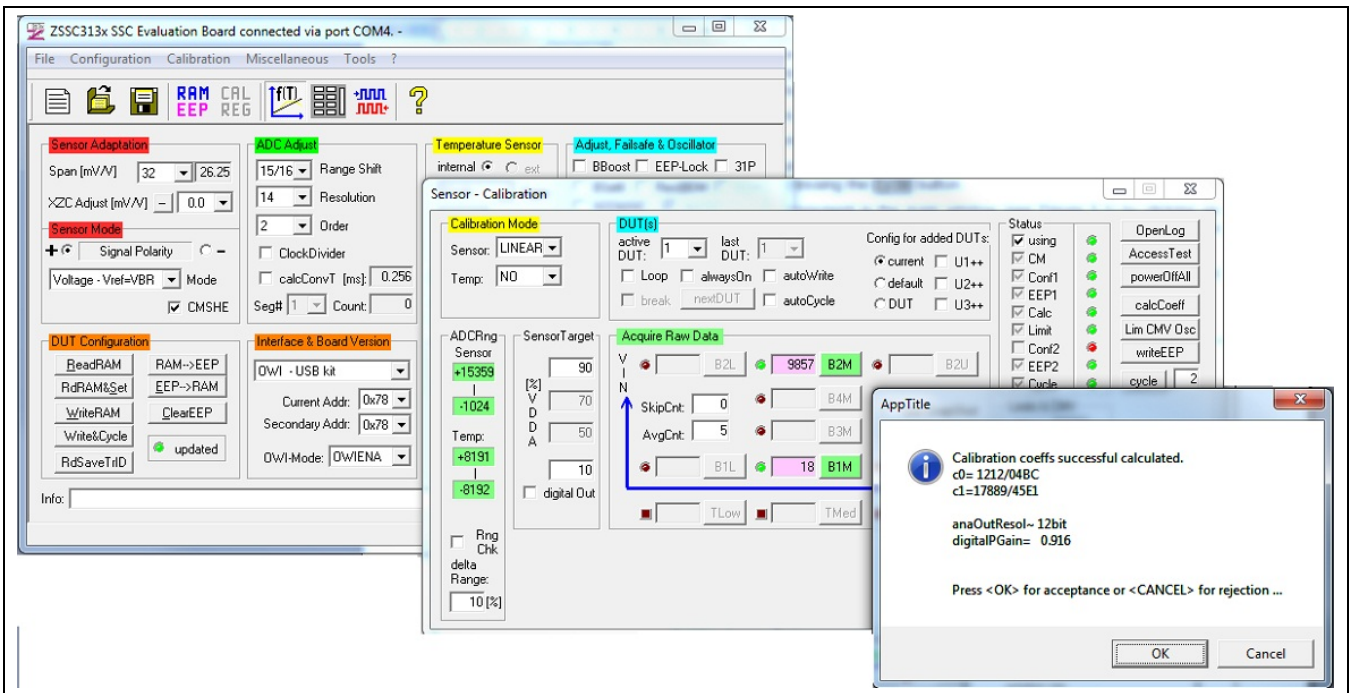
ZSSC313x SSC Evaluation Board connected via port COM4. -

File Configuration Calibration Miscellaneous Tools ?

RAM EEP CAL REG

Sensor Adaptation
Span [mV/V] 32 26.25
XZC Adjust [mV/V] – 0.0
Sensor Mode
+ Signal Polarity –
Voltage - Vref=VBR Mode
CMSHE

ADC Adjust
15/16 Range Shift
14 Resolution
2 Order
ClockDivider
calcConvT [ms]: 0.256
Seg# 1 Count: 0

Temperature Sensor
internal ext

Adjust, Failsafe & Oscillator
BBoost EEP-Lock 31P

DUT Configuration
ReadRAM RAM-->EEP
RdRAM&Set EEP-->RAM
WriteRAM ClearEEP
Write&Cycle updated
RdSaveTrlD

Interface & Board Version
OWI - USB kit
Current Addr: 0x78
Secondary Addr: 0x78
OWI-Mode: OWIENA

Info:

Sensor - Calibration

Calibration Mode
Sensor: LINEAR
Temp: NO

DUT(s)
active DUT: 1 last DUT: 1
Config for added DUTs:
Loop alwaysOn autoWrite
break nextDUT autoCycle
current U1++
default U2++
DUT U3++

Status
using
CM
Conf1
EEP1
Calc
Limit
Conf2
EEP2
Cycle

OpenLog
AccessTest
powerOffAll
calcCoeff
Lim CMV Osc
writeEEP
cycle 2

ADCRng Sensor
+15359
|
-1024
Temp:
+8191
|
-8192
Rng Chk
delta Range:
10 [%]

SensorTarget
[%] V D D A
90
70
50
10
digital Out

Acquire Raw Data
V I N
B2L 9857 B2M B2U
B4M
SkipCnt: 0
AvgCnt: 5 B3M
B1L 18 B1M
TLow TMed

AppTitle

Calibration coeffs successful calculated.
c0= 1212/04BC
c1=17889/45E1

anaOutResol~ 12bit
digitalPGain= 0.916

Press <OK> for acceptance or <CANCEL> for rejection ...

OK Cancel